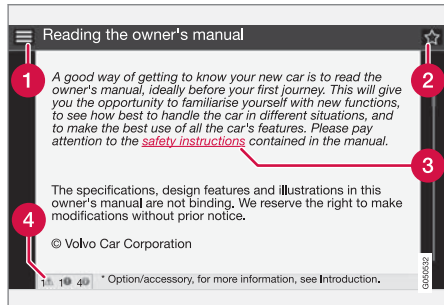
Reading the owner's manual

1

2

A good way of getting to know your new car is to read the owner's manual, ideally before your first journey. This will give you the opportunity to familiarise yourself with new functions, to see how best to handle the car in different situations, and to make the best use of all the car's features. Please pay attention to the safety instructions contained in the manual.

3

The specifications, design features and illustrations in this owner's manual are not binding. We reserve the right to make modifications without prior notice.

4

© Volvo Car Corporation

1 1 4

* Option/accessory, for more information, see Introduction.

G000532